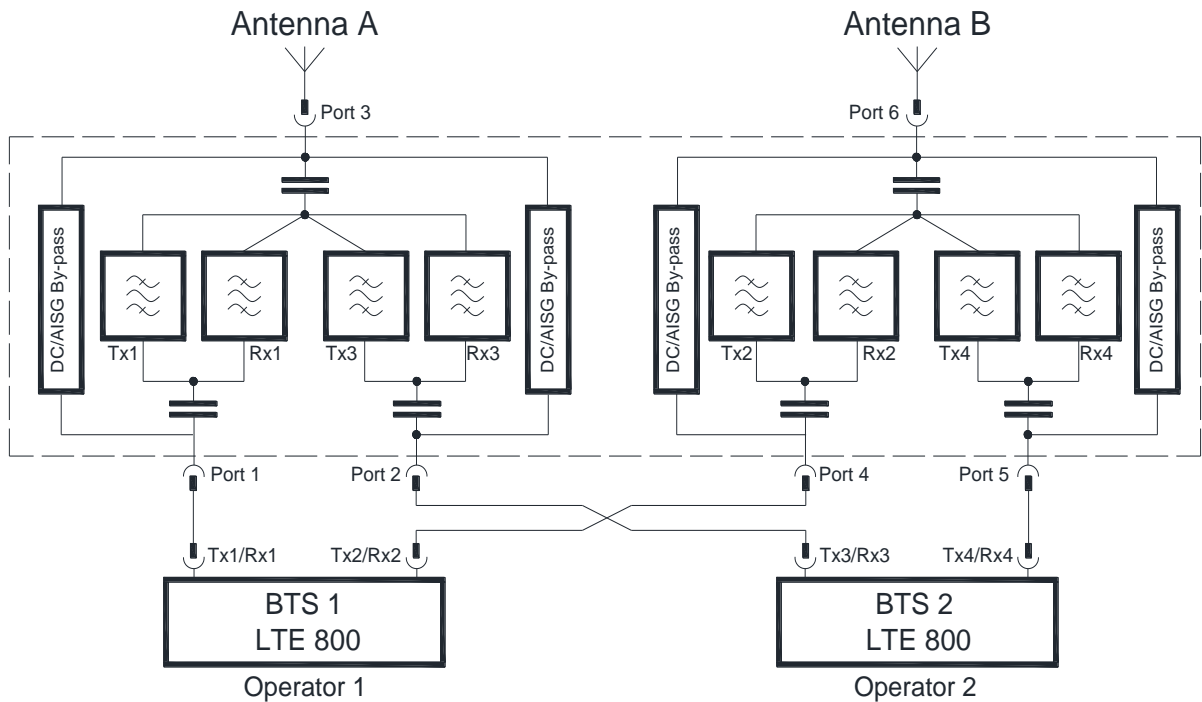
Antenna A

Port 3

DC/AISG By-pass

Tx1

Rx1

Tx3

Rx3

DC/AISG By-pass

Port 1

Port 2

Tx1/Rx1

Tx2/Rx2

BTS 1
LTE 800

Operator 1

Antenna B

Port 6

DC/AISG By-pass

Tx2

Rx2

Tx4

Rx4

DC/AISG By-pass

Port 4

Port 5

Tx3/Rx3

Tx4/Rx4

BTS 2
LTE 800

Operator 2